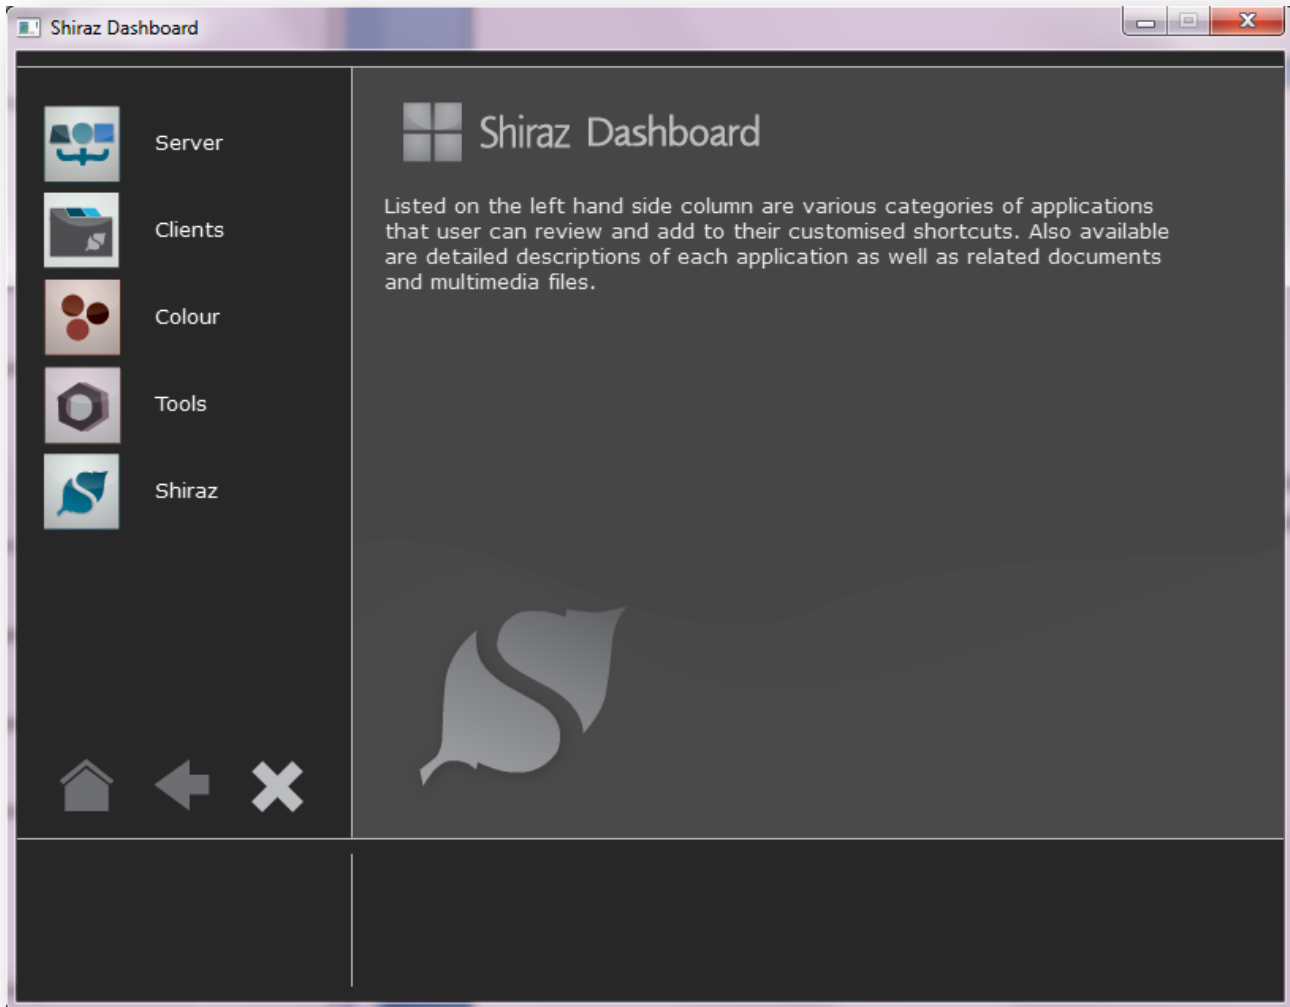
Shiraz Dashboard

Server

Clients

Colour

Tools

Shiraz

Shiraz Dashboard

Listed on the left hand side column are various categories of applications that user can review and add to their customised shortcuts. Also available are detailed descriptions of each application as well as related documents and multimedia files.